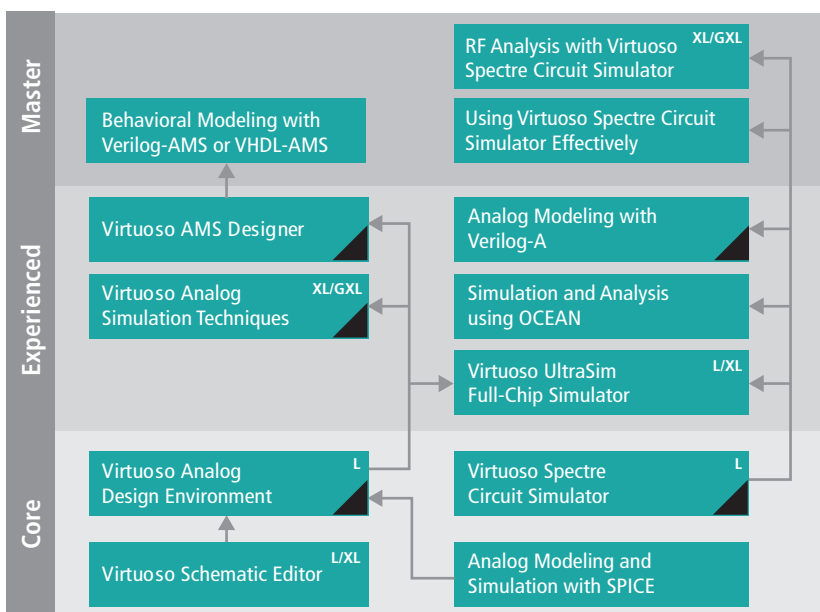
Master

Experienced

Core

RF Analysis with Virtuoso Spectre Circuit Simulator XL/GXL

Using Virtuoso Spectre Circuit Simulator Effectively

Behavioral Modeling with Verilog-AMS or VHDL-AMS

Virtuoso AMS Designer

Analog Modeling with Verilog-A

Virtuoso Analog Simulation Techniques XL/GXL

Simulation and Analysis using OCEAN

Virtuoso UltraSim Full-Chip Simulator L/XL

Virtuoso Analog Design Environment L

Virtuoso Spectre Circuit Simulator L

Virtuoso Schematic Editor L/XL

Analog Modeling and Simulation with SPICE